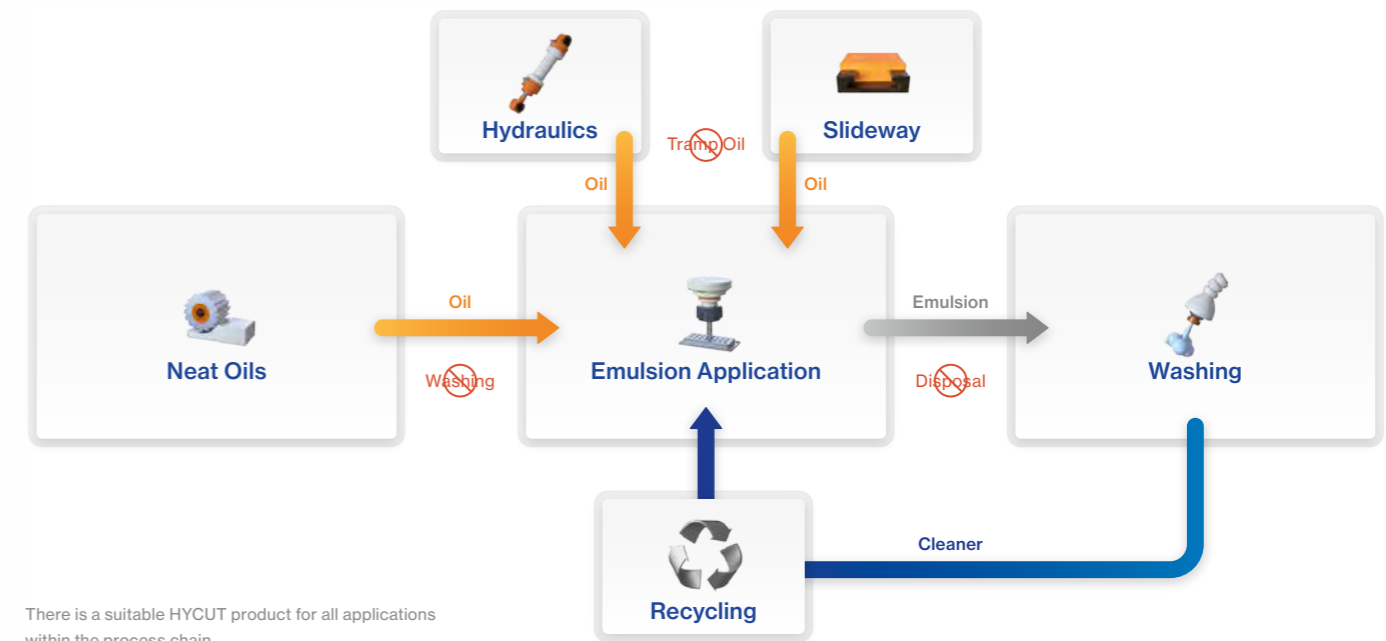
Hydraulics

Slideway

Tramp Oil

Oil

Oil

Neat Oils

Oil

Washing

Emulsion Application

Emulsion

Disposal

Washing

Recycling

Cleaner

There is a suitable HYCUT product for all applications within the process chain.